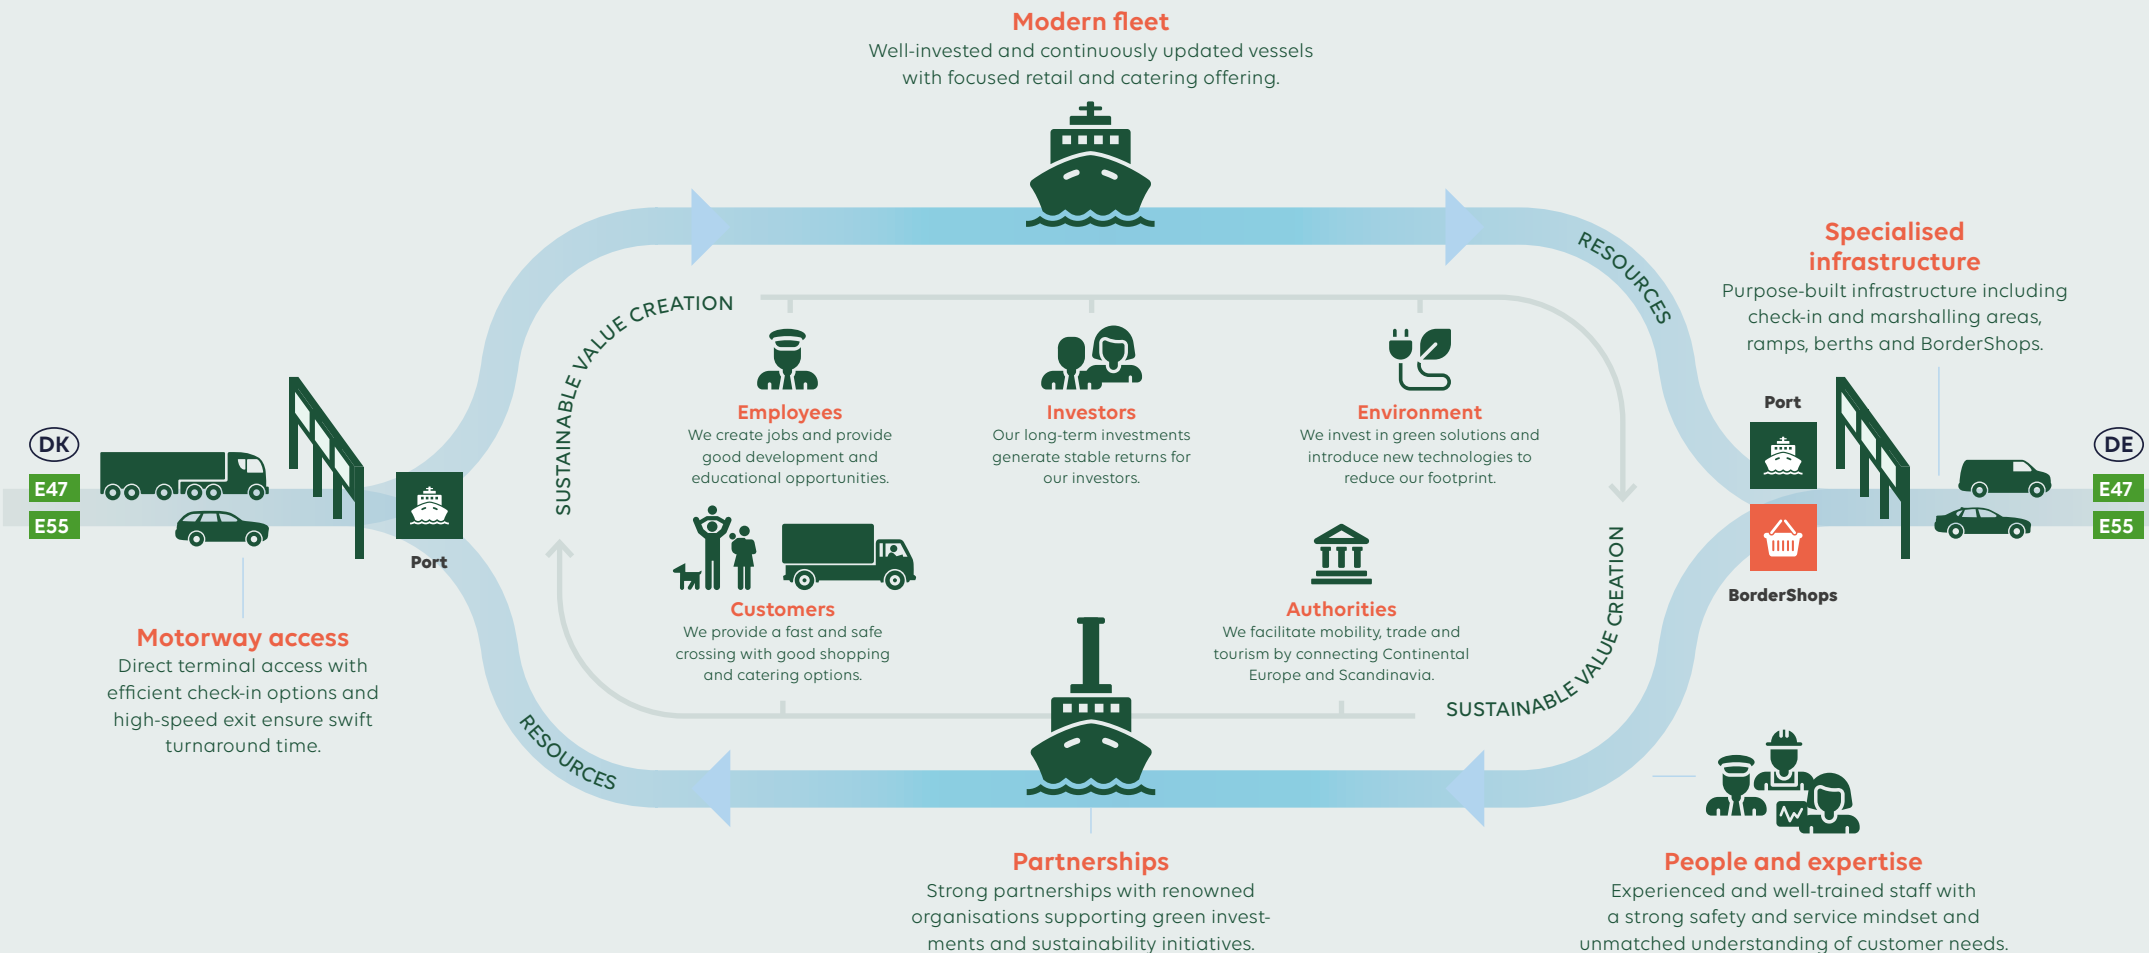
Modern fleet
Well-invested and continuously updated vessels with focused retail and catering offering.

RESOURCES

Specialised infrastructure
Purpose-built infrastructure including check-in and marshalling areas, ramps, berths and BorderShops.

SUSTAINABLE VALUE CREATION

Employees
We create jobs and provide good development and educational opportunities.

Investors
Our long-term investments generate stable returns for our investors.

Environment
We invest in green solutions and introduce new technologies to reduce our footprint.

DK
E47
E55

Port

Port

BorderShops

DE
E47
E55

Customers
We provide a fast and safe crossing with good shopping and catering options.

Authorities
We facilitate mobility, trade and tourism by connecting Continental Europe and Scandinavia.

SUSTAINABLE VALUE CREATION

Motorway access
Direct terminal access with efficient check-in options and high-speed exit ensure swift turnaround time.

RESOURCES

Partnerships
Strong partnerships with renowned organisations supporting green investments and sustainability initiatives.

People and expertise
Experienced and well-trained staff with a strong safety and service mindset and unmatched understanding of customer needs.